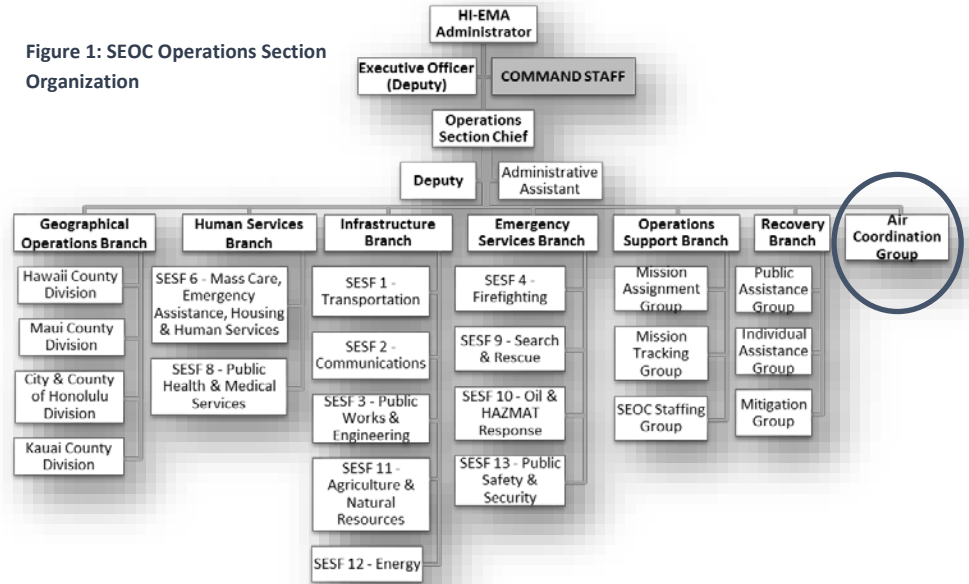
Figure 1: SEOC Operations Section Organization

HI-EMA Administrator

Executive Officer (Deputy)

COMMAND STAFF

Operations Section Chief

Deputy

Administrative Assistant

Geographical Operations Branch

Hawaii County Division

Maui County Division

City & County of Honolulu Division

Kauai County Division

Human Services Branch

SESF 6 - Mass Care, Emergency Assistance, Housing & Human Services

SESF 8 - Public Health & Medical Services

Infrastructure Branch

SESF 1 - Transportation

SESF 2 - Communications

SESF 3 - Public Works & Engineering

SESF 11 - Agriculture & Natural Resources

SESF 12 - Energy

Emergency Services Branch

SESF 4 - Firefighting

SESF 9 - Search & Rescue

SESF 10 - Oil & HAZMAT Response

SESF 13 - Public Safety & Security

Operations Support Branch

Mission Assignment Group

Mission Tracking Group

SEOC Staffing Group

Recovery Branch

Public Assistance Group

Individual Assistance Group

Mitigation Group

Air Coordination Group